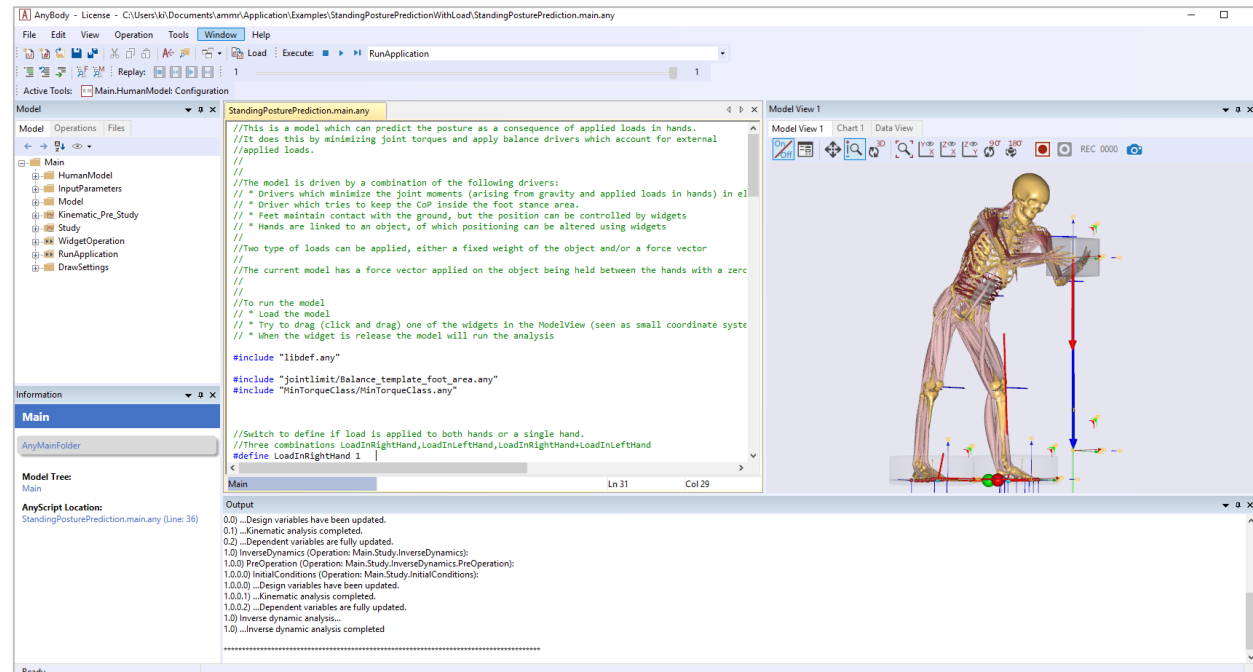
AnyBody - License - C:\Users\ki\Documents\ammr\Application\Examples\StandingPosturePredictionWithLoad\StandingPosturePrediction.main.any

File Edit View Operation Tools Window Help

Load Execute: RunApplication

Replay: 1 1

Active Tools: Main.HumanModel: Configuration

Model

Model Operations Files

Main
HumanModel
InputParameters
Model
Kinematic_Pre_Study
Study
WidgetOperation
RunApplication
DrawSettings

Information

Main

AnyMainFolder

Model Tree:
Main

AnyScript Location:
StandingPosturePrediction.main.any (Line: 36)

StandingPosturePrediction.main.any

//This is a model which can predict the posture as a consequence of applied loads in hands.
//It does this by minimizing joint torques and apply balance drivers which account for external
//applied loads.
//
//
//The model is driven by a combination of the following drivers:
// * Drivers which minimize the joint moments (arising from gravity and applied loads in hands) in el
// * Driver which tries to keep the CoP inside the foot stance area.
// * Feet maintain contact with the ground, but the position can be controlled by widgets
// * Hands are linked to an object, of which positioning can be altered using widgets
//
//Two type of loads can be applied, either a fixed weight of the object and/or a force vector
//
//The current model has a force vector applied on the object being held between the hands with a zerc
//
//
//To run the model
// * Load the model
// * Try to drag (click and drag) one of the widgets in the ModelView (seen as small coordinate syste
// * When the widget is release the model will run the analysis

#include "libdef.any"

#include "jointlimit/Balance_template_foot_area.any"
#include "MinTorqueClass/MinTorqueClass.any"

//Switch to define if load is applied to both hands or a single hand.
//Three combinations LoadInRightHand,LoadInLeftHand,LoadInRightHand+LoadInLeftHand
#define LoadInRightHand 1

Main Ln 31 Col 29

Model View 1

Model View 1 Chart 1 Data View

On/Off REC 0000

Output

0.0) ...Design variables have been updated.
0.1) ...Kinematic analysis completed.
0.2) ...Dependent variables are fully updated.
1.0) InverseDynamics (Operation: Main.Study.InverseDynamics):
1.0.0) PreOperation (Operation: Main.Study.InverseDynamics.PreOperation):
1.0.0.0) InitialConditions (Operation: Main.Study.InitialConditions):
1.0.0.0) ...Design variables have been updated.
1.0.0.1) ...Kinematic analysis completed.
1.0.0.2) ...Dependent variables are fully updated.
1.0) Inverse dynamic analysis...
1.0) ...Inverse dynamic analysis completed

Ready